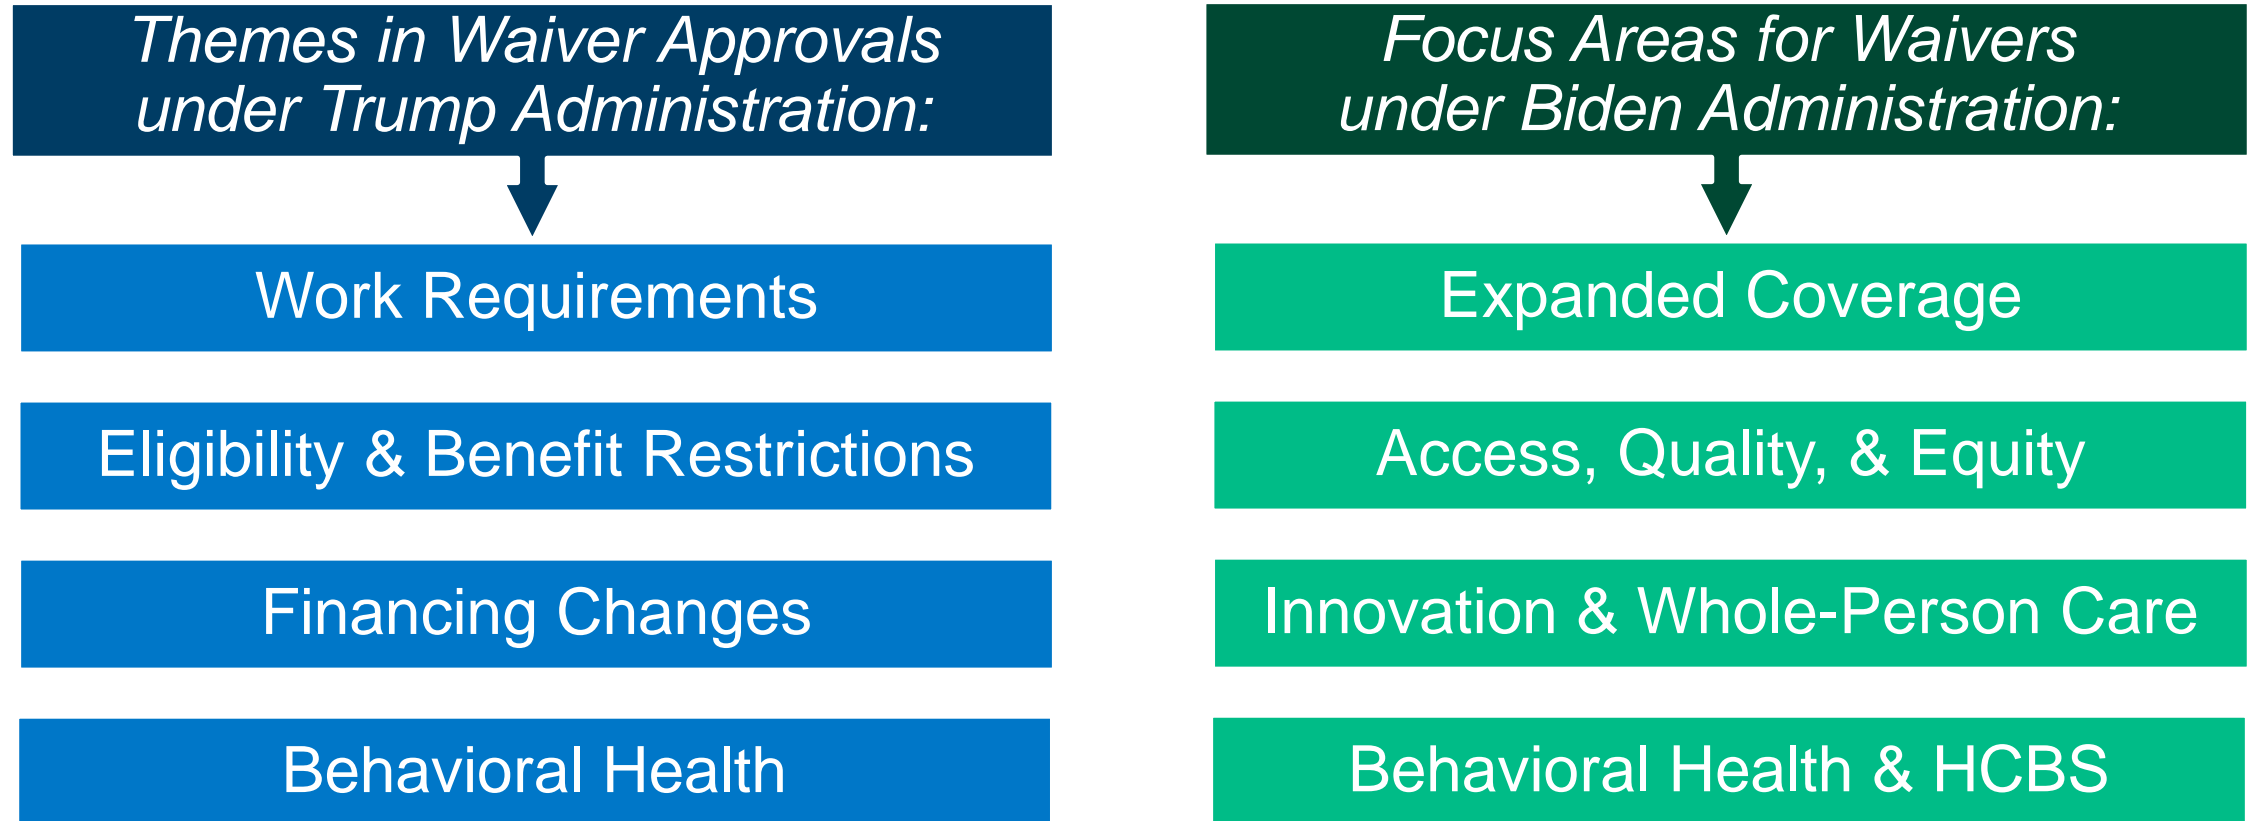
Themes in Waiver Approvals under Trump Administration:

Work Requirements

Eligibility & Benefit Restrictions

Financing Changes

Behavioral Health

Focus Areas for Waivers under Biden Administration:

Expanded Coverage

Access, Quality, & Equity

Innovation & Whole-Person Care

Behavioral Health & HCBS